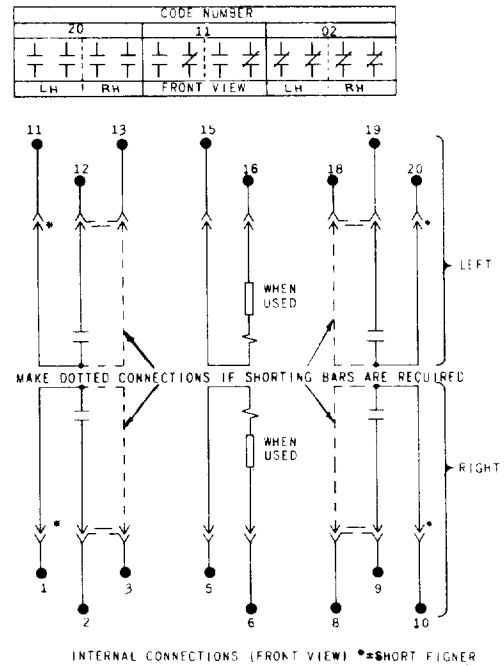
CODE NUMBER

| 20 | | 11 | | 02 | |
|---|---|---|---|---|---|
| LH | RH | FRONT VIEW | | LH | RH |

11 12 13 15 16 18 19 20

WHEN USED

LEFT

MAKE DOTTED CONNECTIONS IF SHORTING BARS ARE REQUIRED

WHEN USED

RIGHT

1 2 3 5 6 8 9 10

INTERNAL CONNECTIONS (FRONT VIEW) *=SHORT FIGNER